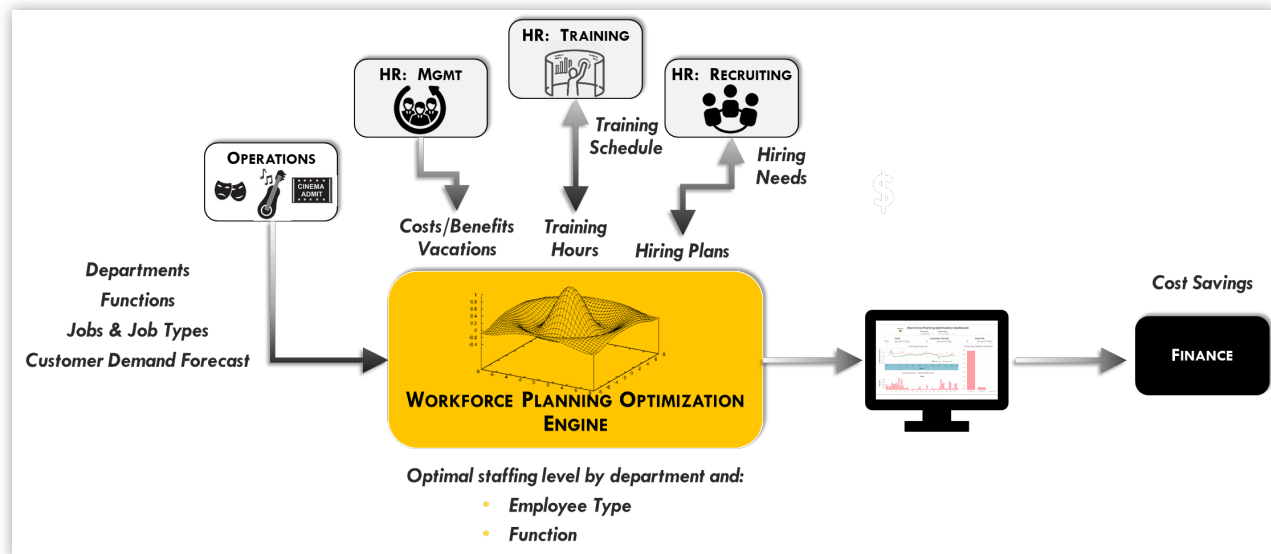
HR: Training

HR: Mgmt

HR: Recruiting

Operations

CINEMA ADMIT

Training Schedule

Hiring Needs

$

Costs/Benefits Vacations

Training Hours

Hiring Plans

Departments
Functions
Jobs & Job Types
Customer Demand Forecast

Workforce Planning Optimization Engine

Cost Savings

Finance

Optimal staffing level by department and:
• Employee Type
• Function